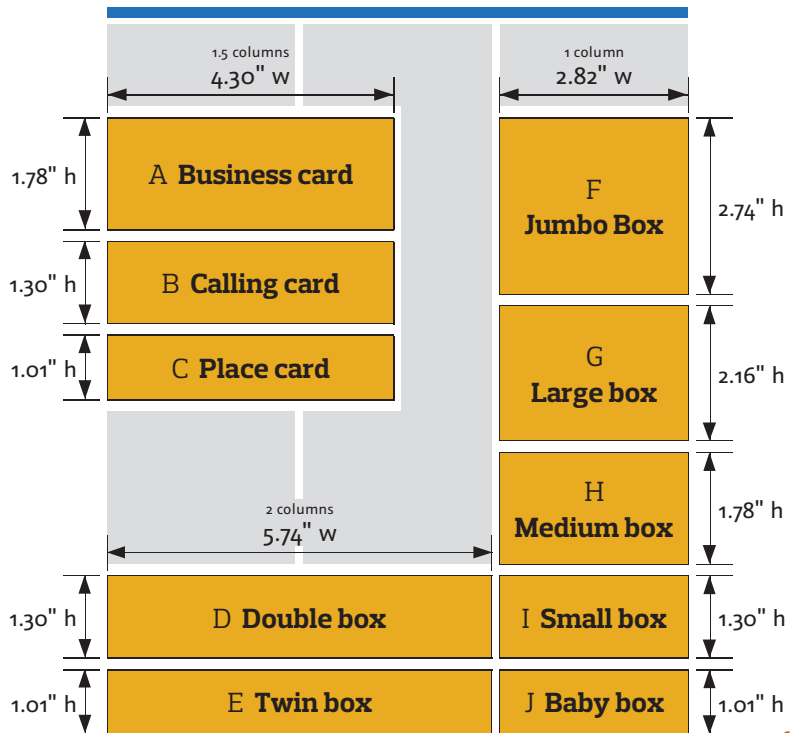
1.5 columns
4.30" w

1 column
2.82" w

1.78" h
A Business card

1.30" h
B Calling card

1.01" h
C Place card

F
Jumbo Box
2.74" h

G
Large box
2.16" h

H
Medium box
1.78" h

2 columns
5.74" w

1.30" h
D Double box

I Small box
1.30" h

1.01" h
E Twin box

J Baby box
1.01" h